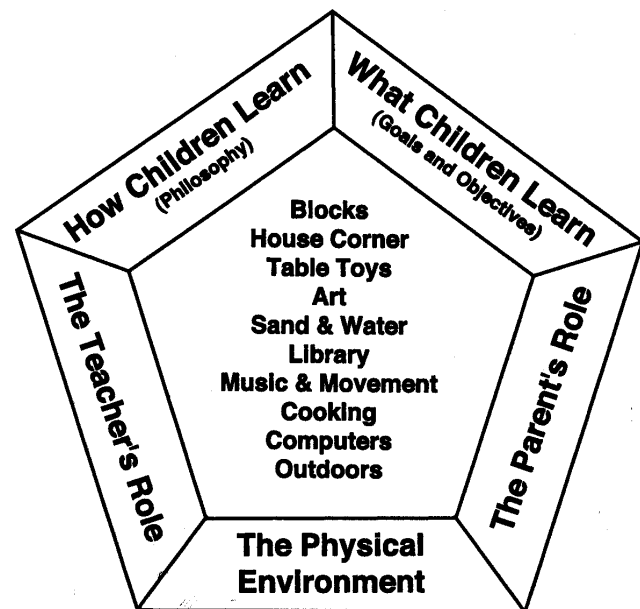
How Children Learn
(Philosophy)

What Children Learn
(Goals and Objectives)

Blocks
House Corner
Table Toys
Art
Sand & Water
Library
Music & Movement
Cooking
Computers
Outdoors

The Teacher's Role

The Parent's Role

The Physical Environment